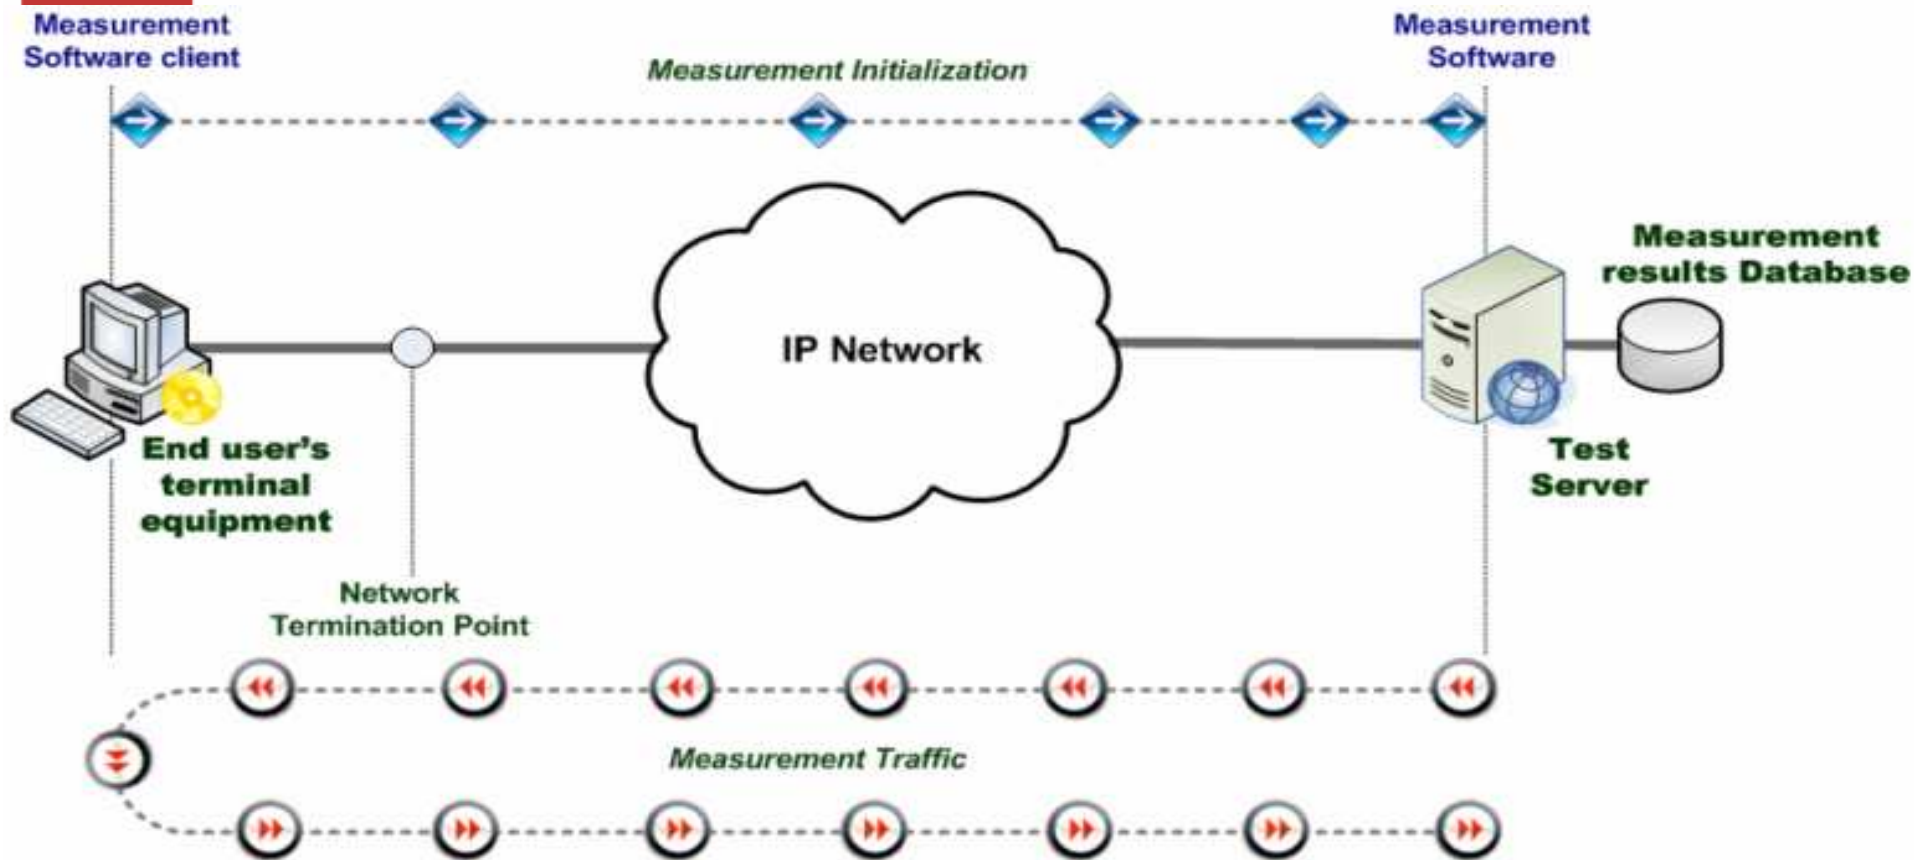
Measurement Software client

Measurement Initialization

Measurement Software

Measurement results Database

IP Network

End user's terminal equipment

Test Server

Network Termination Point

Measurement Traffic